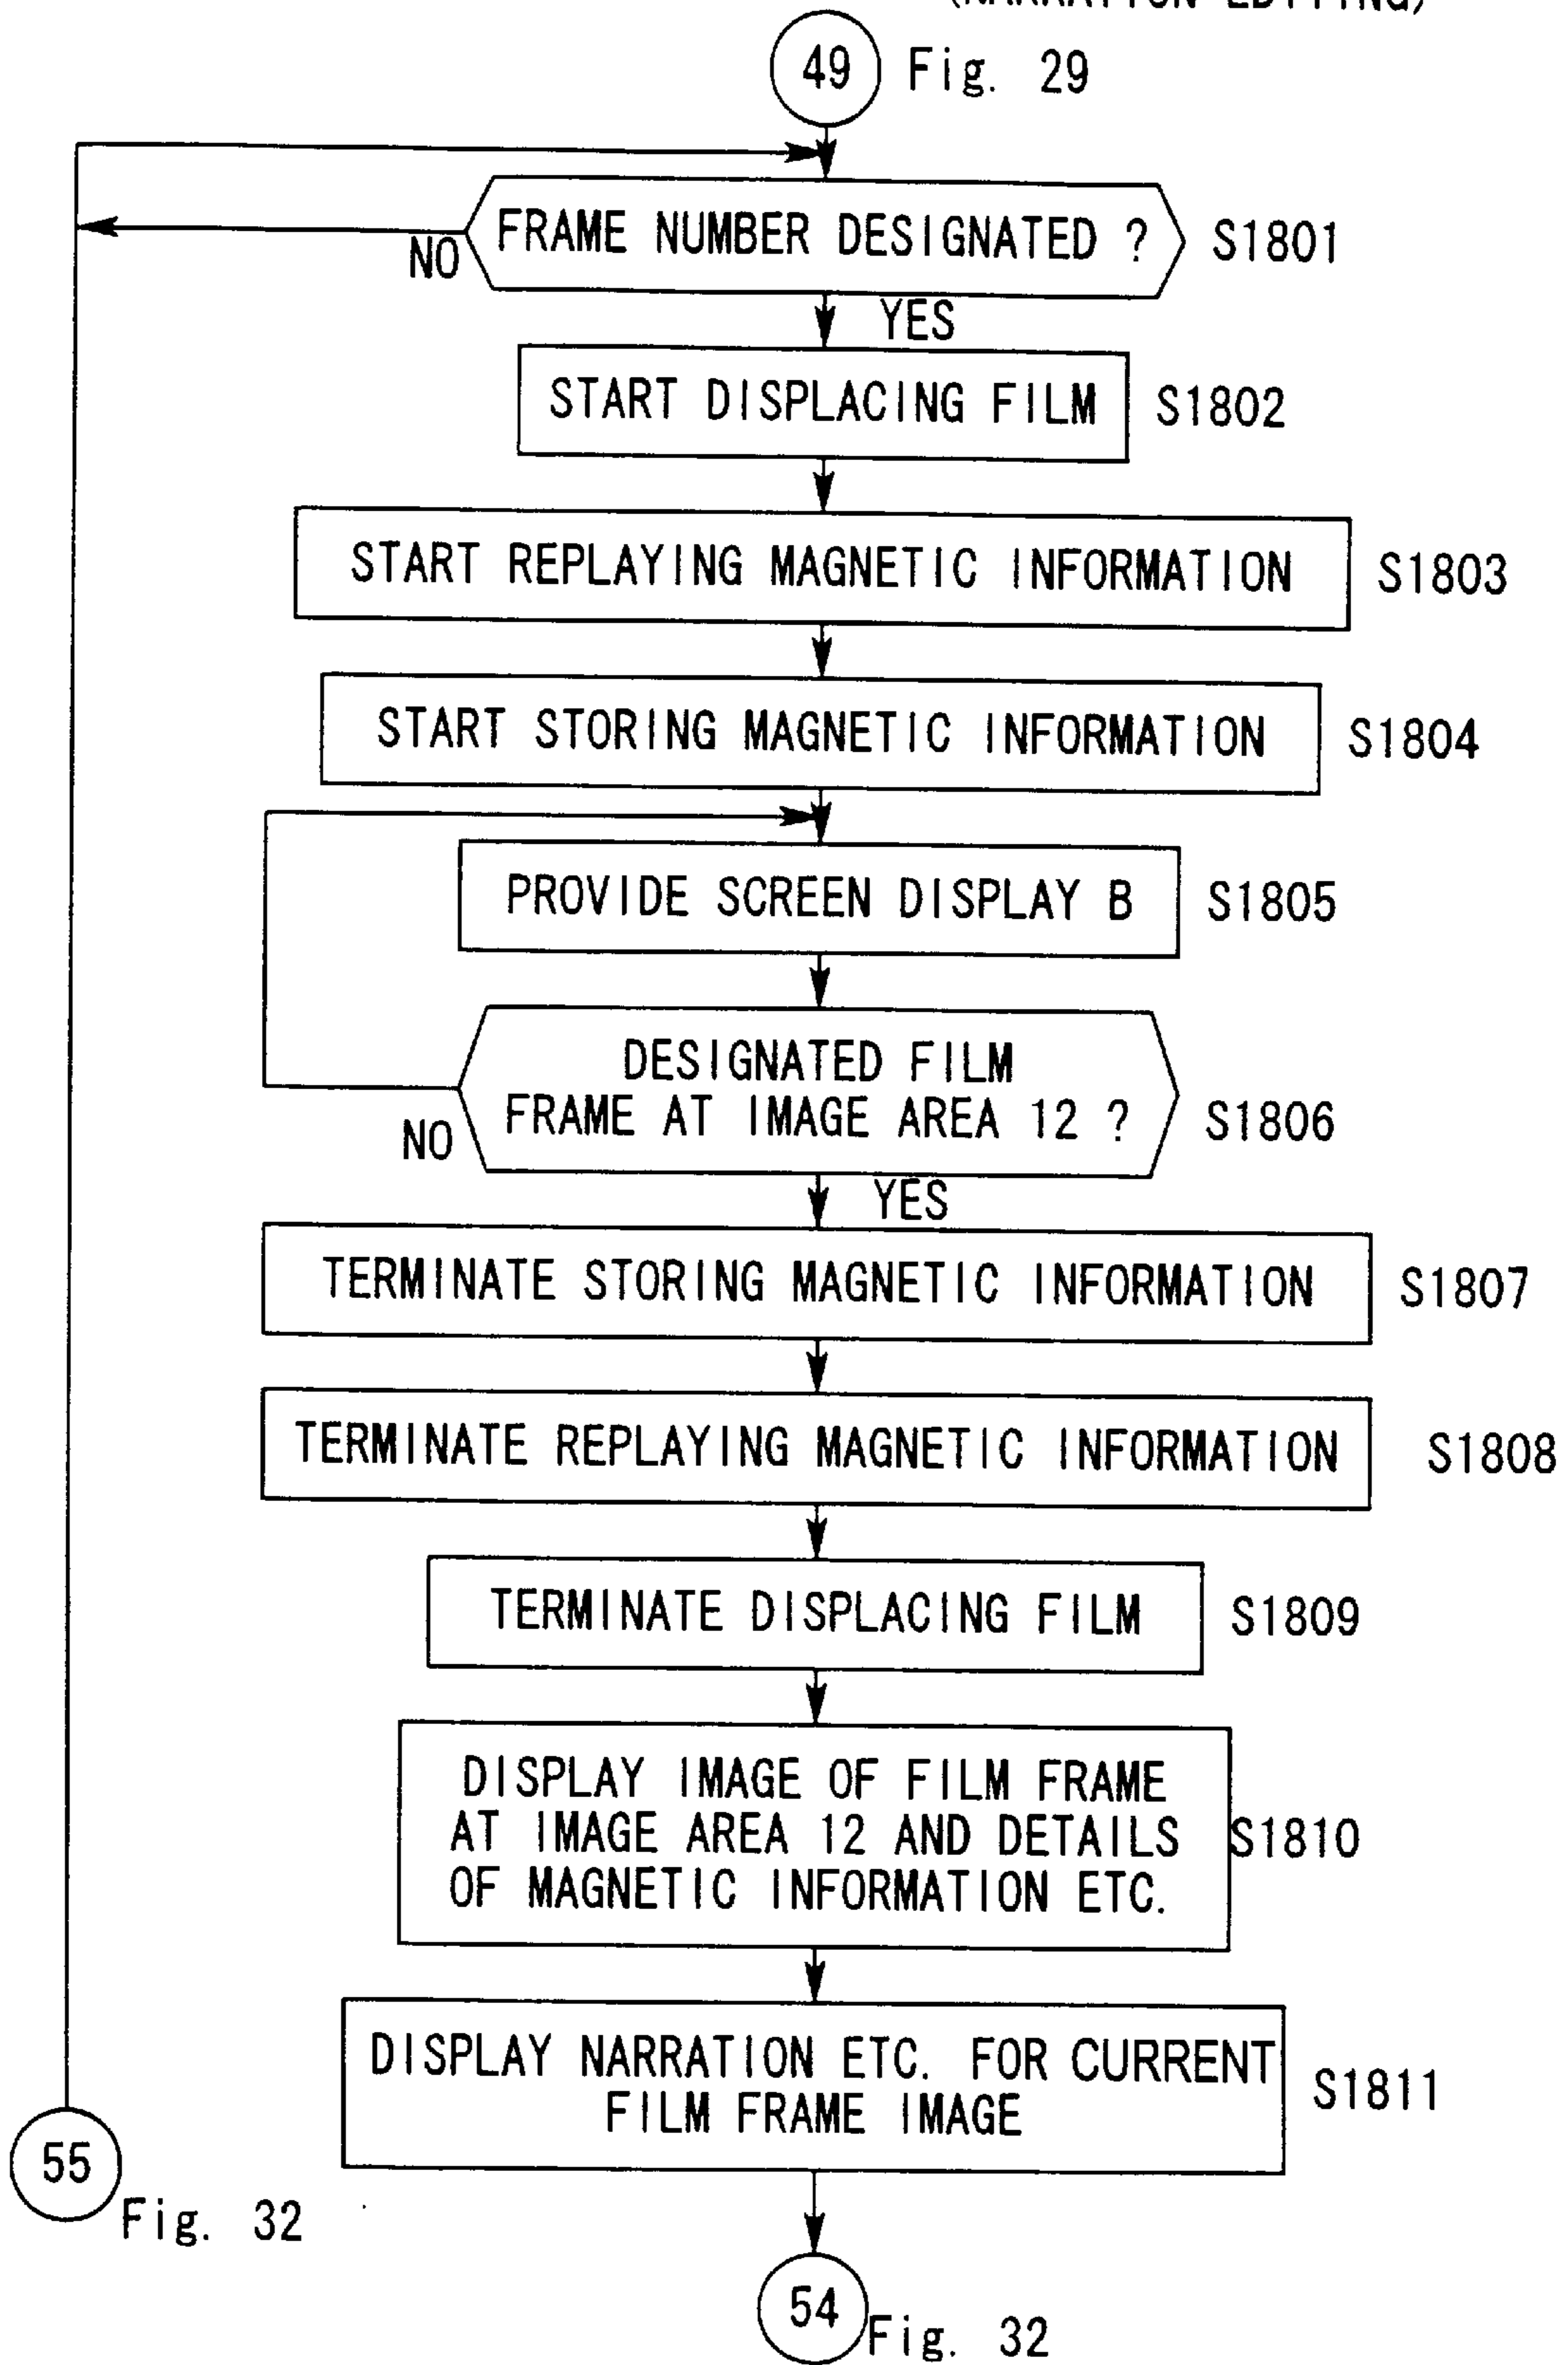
(NARRATION EDITING)

49 Fig. 29

FRAME NUMBER DESIGNATED ? S1801

NO

YES

START DISPLACING FILM S1802

START REPLAYING MAGNETIC INFORMATION S1803

START STORING MAGNETIC INFORMATION S1804

PROVIDE SCREEN DISPLAY B S1805

DESIGNATED FILM FRAME AT IMAGE AREA 12 ? S1806

NO

YES

TERMINATE STORING MAGNETIC INFORMATION S1807

TERMINATE REPLAYING MAGNETIC INFORMATION S1808

TERMINATE DISPLACING FILM S1809

DISPLAY IMAGE OF FILM FRAME AT IMAGE AREA 12 AND DETAILS OF MAGNETIC INFORMATION ETC. S1810

DISPLAY NARRATION ETC. FOR CURRENT FILM FRAME IMAGE S1811

55 Fig. 32

54 Fig. 32